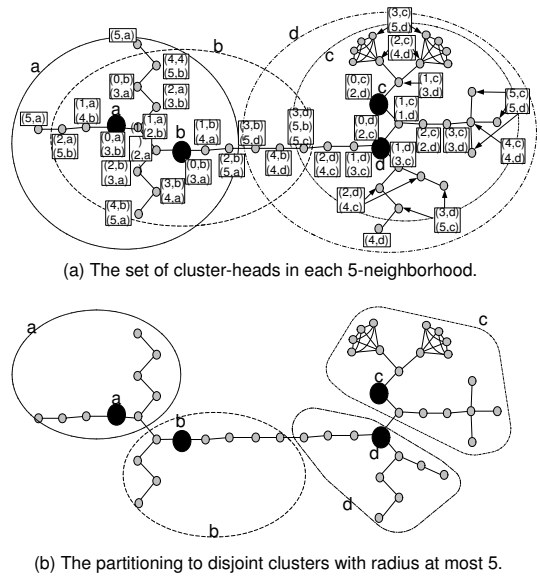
a
b
d
c
(5,a)
(4,4)
(5,b)
(0,b)
(3,a)
(2,a)
(3,b)
(1,a)
(4,b)
a
(5,a)
(2,a)
(5,b)
(0,a)
(3,b)
(1,a)
(2,b)
b
(2,a)
(2,b)
(3,a)
(1,b)
(4,a)
(0,b)
(3,a)
(3,b)
(4,a)
(4,b)
(5,a)
(3,b)
(5,d)
(2,b)
(5,a)
(4,b)
(4,d)
(3,d)
(5,b)
(5,c)
(2,d)
(4,c)
(1,d)
(3,c)
(0,d)
(2,c)
(3,c)
(5,d)
(2,c)
(4,d)
(0,c)
(2,d)
c
(1,c)
(3,d)
(1,c)
(1,d)
d
(1,d)
(3,c)
(2,c)
(2,d)
(3,c)
(3,d)
(5,c)
(5,d)
(4,c)
(4,d)
(2,d)
(4,c)
(3,d)
(5,c)
(4,d)

(a) The set of cluster-heads in each 5-neighborhood.

a
a
b
c
c
d
d
b

(b) The partitioning to disjoint clusters with radius at most 5.